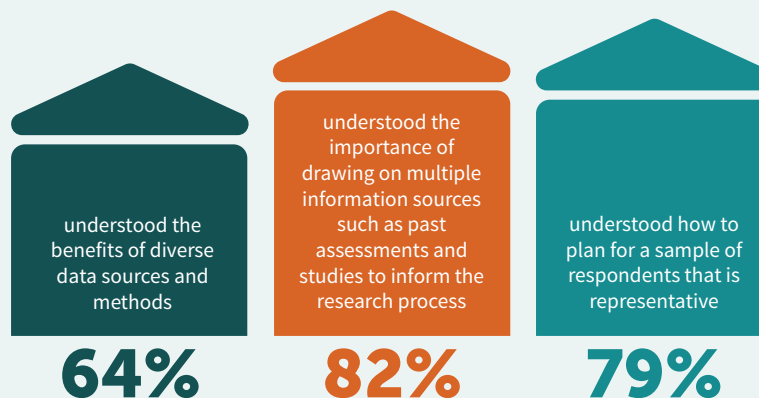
understood the benefits of diverse data sources and methods

64%

understood the importance of drawing on multiple information sources such as past assessments and studies to inform the research process

82%

understood how to plan for a sample of respondents that is representative

79%